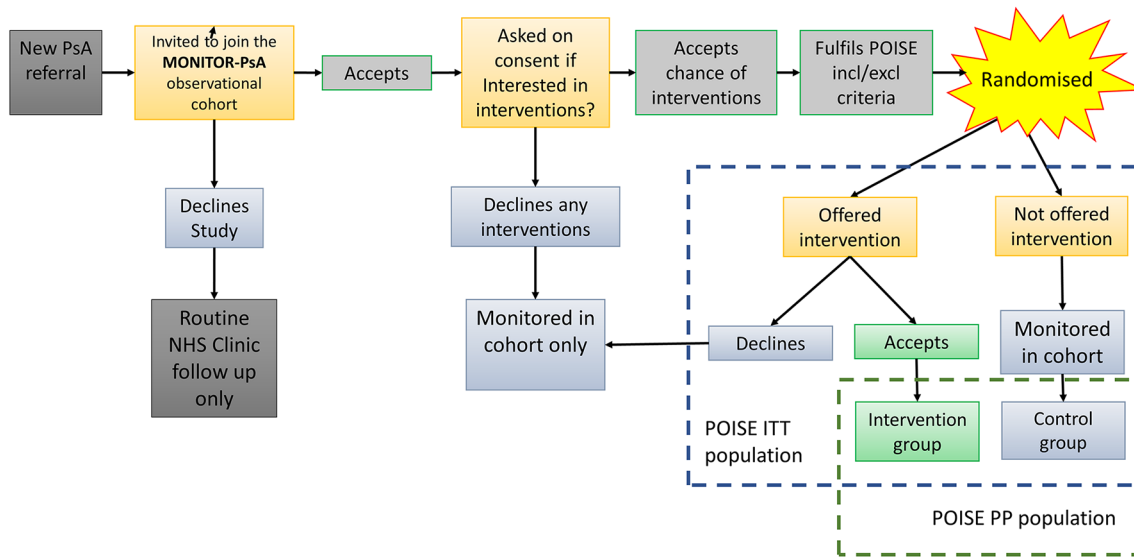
New PsA referral

Invited to join the **MONITOR-PsA** observational cohort

Accepts

Asked on consent if Interested in interventions?

Accepts chance of interventions

Fulfils POISE incl/excl criteria

Randomised

Declines Study

Routine NHS Clinic follow up only

Declines any interventions

Monitored in cohort only

Offered intervention

Not offered intervention

Declines

Accepts

Monitored in cohort

Intervention group

Control group

POISE ITT population

POISE PP population